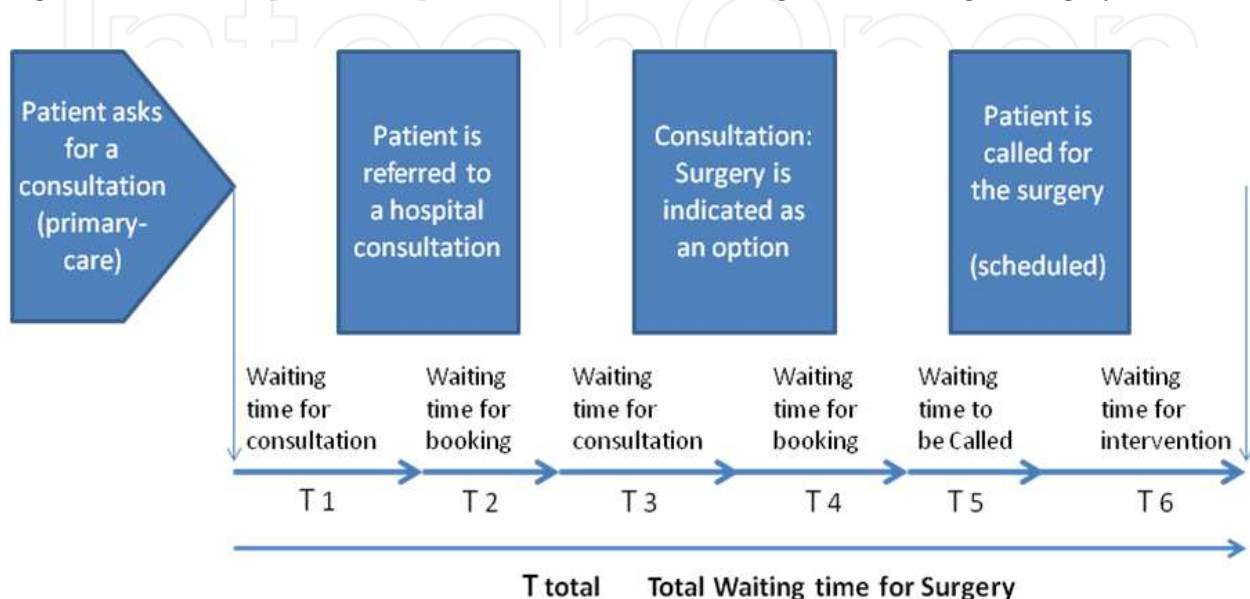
Patient asks for a consultation (primary-care)

Patient is referred to a hospital consultation

Consultation: Surgery is indicated as an option

Patient is called for the surgery

(scheduled)

Waiting time for consultation

Waiting time for booking

Waiting time for consultation

Waiting time for booking

Waiting time to be Called

Waiting time for intervention

T 1

T 2

T 3

T 4

T 5

T 6

T total Total Waiting time for Surgery